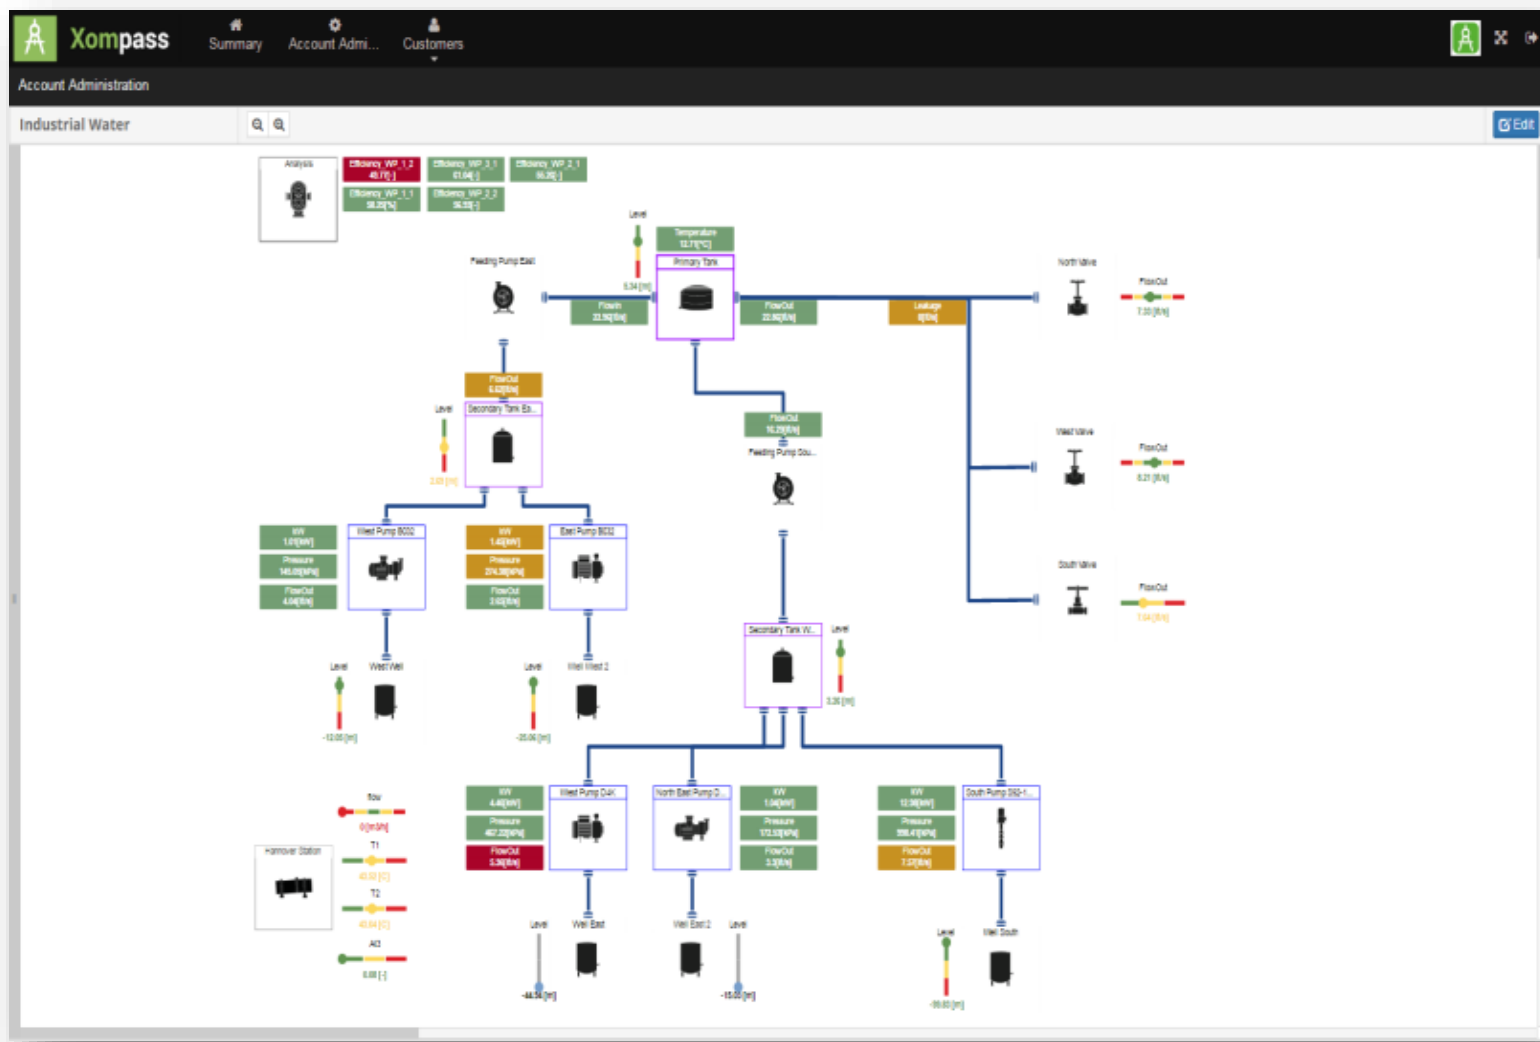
Xompass Summary Account Admi... Customers

Account Administration

Industrial Water

Edit

Analysis

Efficiency WP_1_2 49.77[-]

Efficiency WP_2_1 61.04[-]

Efficiency WP_2_1 56.29[-]

Efficiency WP_1_1 58.20[%]

Efficiency WP_2_2 56.55[-]

Level

Temperature 12.71[°C]

Primary Tank

Feeding Pump East

5.34 [m]

FlowIn 22.56[l/s]

FlowOut 22.56[l/s]

Leakage 0[l/s]

North Valve

FlowOut

7.30 [l/s]

FlowOut 6.62[l/s]

Level

Secondary Tank Ea...

2.65 [m]

FlowOut 16.29[l/s]

Feeding Pump Sou...

West Valve

FlowOut

8.21 [l/s]

kW 1.01[kW]

Pressure 146.09[kPa]

FlowOut 4.04[l/s]

West Pump B032

kW 1.45[kW]

Pressure 274.38[kPa]

FlowOut 3.63[l/s]

East Pump B032

South Valve

FlowOut

7.64 [l/s]

Secondary Tank W...

Level

3.26 [m]

Level

West Well

-13.05 [m]

Level

Well West 2

-20.06 [m]

flow

0 [m3/h]

T1

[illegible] [C]

T2

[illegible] [C]

All

0.00 [-]

Transfer Station

kW 4.48[kW]

Pressure 467.22[kPa]

FlowOut 5.36[l/s]

West Pump D4K

North East Pump D...

kW 1.04[kW]

Pressure 173.53[kPa]

FlowOut 3.3[l/s]

kW 12.38[kW]

Pressure 559.41[kPa]

FlowOut 7.57[l/s]

South Pump D92-1...

Level

Well East

-44.54 [m]

Well East 2

Level

-15.05 [m]

Level

Well South

-99.60 [m]